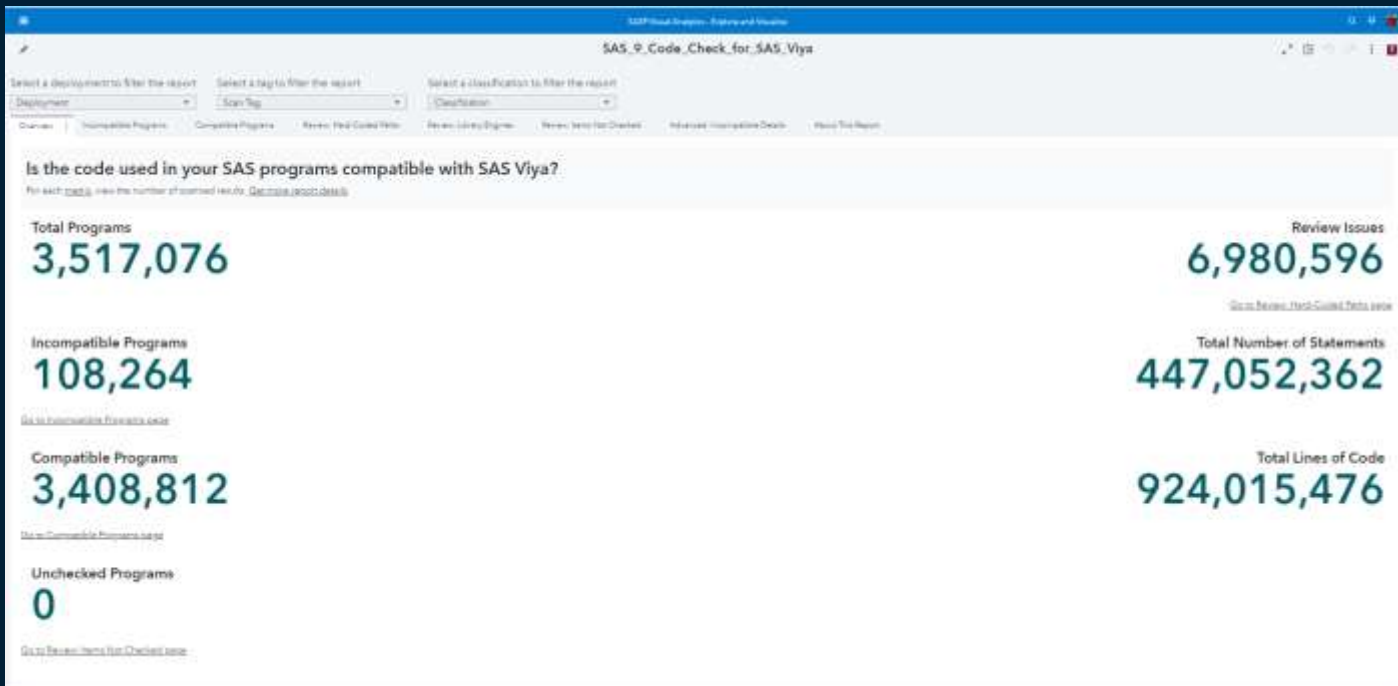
SAS® Visual Analytics - Explore and Visualize

SAS_9_Code_Check_for_SAS_Viya

Select a deployment to filter the report
Deployment

Select a tag to filter the report
Scan Tag

Select a classification to filter the report
Classification

Overview | Incompatible Programs | Compatible Programs | Review: Hard-Coded Paths | Review: Library Engines | Review: Items Not Checked | Advanced: Incompatible Details | About This Report

Is the code used in your SAS programs compatible with SAS Viya?

For each metric, view the number of scanned results. Get more report details

Total Programs
3,517,076

Review Issues
6,980,596

Go to Review: Hard-Coded Paths page

Incompatible Programs
108,264

Go to Incompatible Programs page

Total Number of Statements
447,052,362

Compatible Programs
3,408,812

Go to Compatible Programs page

Total Lines of Code
924,015,476

Unchecked Programs
0

Go to Review: Items Not Checked page